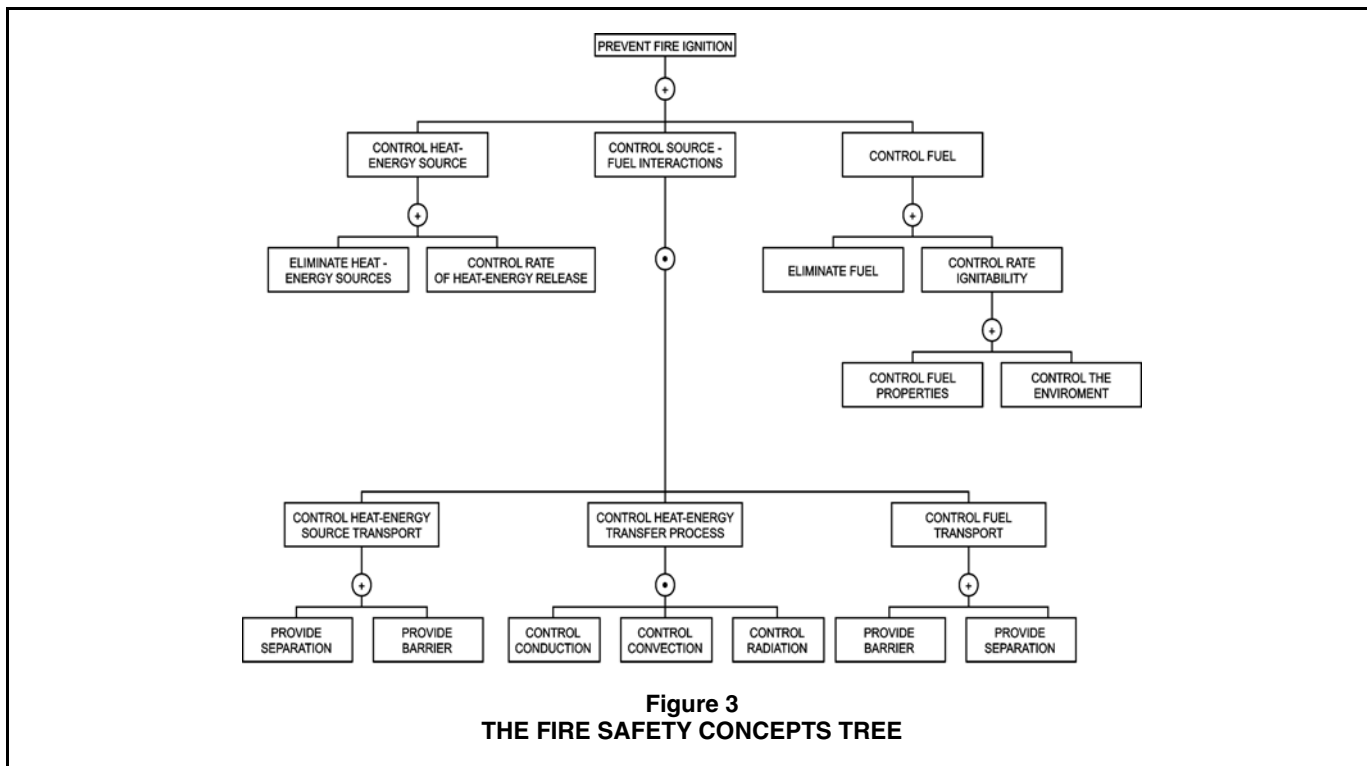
PREVENT FIRE IGNITION

+

CONTROL HEAT-ENERGY SOURCE

CONTROL SOURCE - FUEL INTERACTIONS

CONTROL FUEL

+

ELIMINATE HEAT - ENERGY SOURCES

CONTROL RATE OF HEAT-ENERGY RELEASE

•

+

ELIMINATE FUEL

CONTROL RATE IGNITABILITY

+

CONTROL FUEL PROPERTIES

CONTROL THE ENVIROMENT

CONTROL HEAT-ENERGY SOURCE TRANSPORT

CONTROL HEAT-ENERGY TRANSFER PROCESS

CONTROL FUEL TRANSPORT

+

•

+

PROVIDE SEPARATION

PROVIDE BARRIER

CONTROL CONDUCTION

CONTROL CONVECTION

CONTROL RADIATION

PROVIDE BARRIER

PROVIDE SEPARATION

Figure 3
THE FIRE SAFETY CONCEPTS TREE